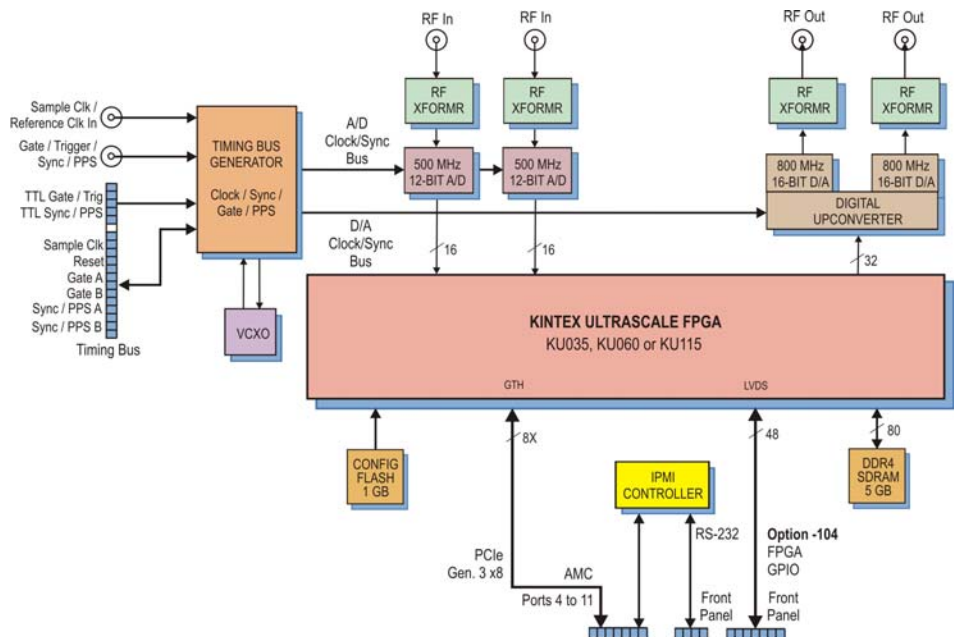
RF In

RF In

RF Out

RF Out

RF XFORMR

RF XFORMR

RF XFORMR

RF XFORMR

Sample Clk / Reference Clk In

Gate / Trigger / Sync / PPS

TTL Gate / Trig
TTL Sync / PPS

Sample Clk
Reset
Gate A
Gate B
Sync / PPS A
Sync / PPS B

Timing Bus

TIMING BUS GENERATOR

Clock / Sync / Gate / PPS

VCXO

A/D Clock/Sync Bus

D/A Clock/Sync Bus

500 MHz 12-BIT A/D

500 MHz 12-BIT A/D

800 MHz 16-BIT D/A

800 MHz 16-BIT D/A

DIGITAL UPCONVERTER

16

16

32

KINTEX ULTRASCALE FPGA
KU035, KU060 or KU115

GTH

LVDS

8X

48

80

CONFIG FLASH 1 GB

IPMI CONTROLLER

DDR4 SDRAM 5 GB

RS-232

PCIe Gen. 3 x8

AMC Ports 4 to 11

Front Panel

Option -104
FPGA GPIO

Front Panel